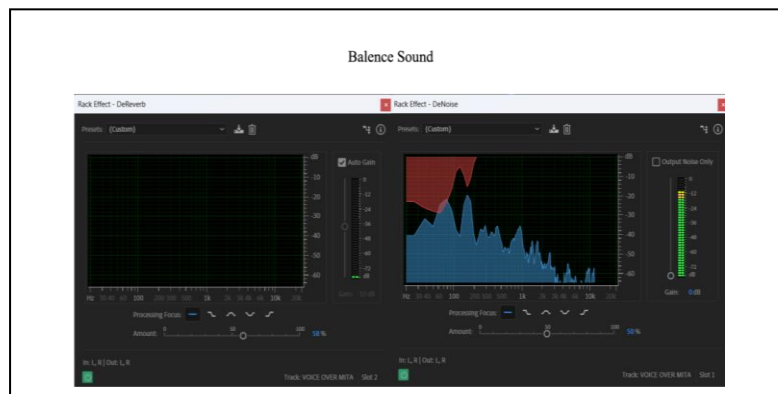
Balence Sound

Rack Effect - DeReverb

Presets: (Custom)

dB
-10
-20
-30
-40
-50
-60

Auto Gain

Hz 100 1k 10k

Processing Focus:

Amount: 0 50 100 50 %

In: L, R | Out: L, R

Track: VOICE OVER MITA Slot 2

Rack Effect - DeNoise

Presets: (Custom)

dB
-10
-20
-30
-40
-50
-60

Output Noise Only

Gain: 0 dB

Hz 100 1k 10k

Processing Focus:

Amount: 0 50 100 50 %

In: L, R | Out: L, R

Track: VOICE OVER MITA Slot 1